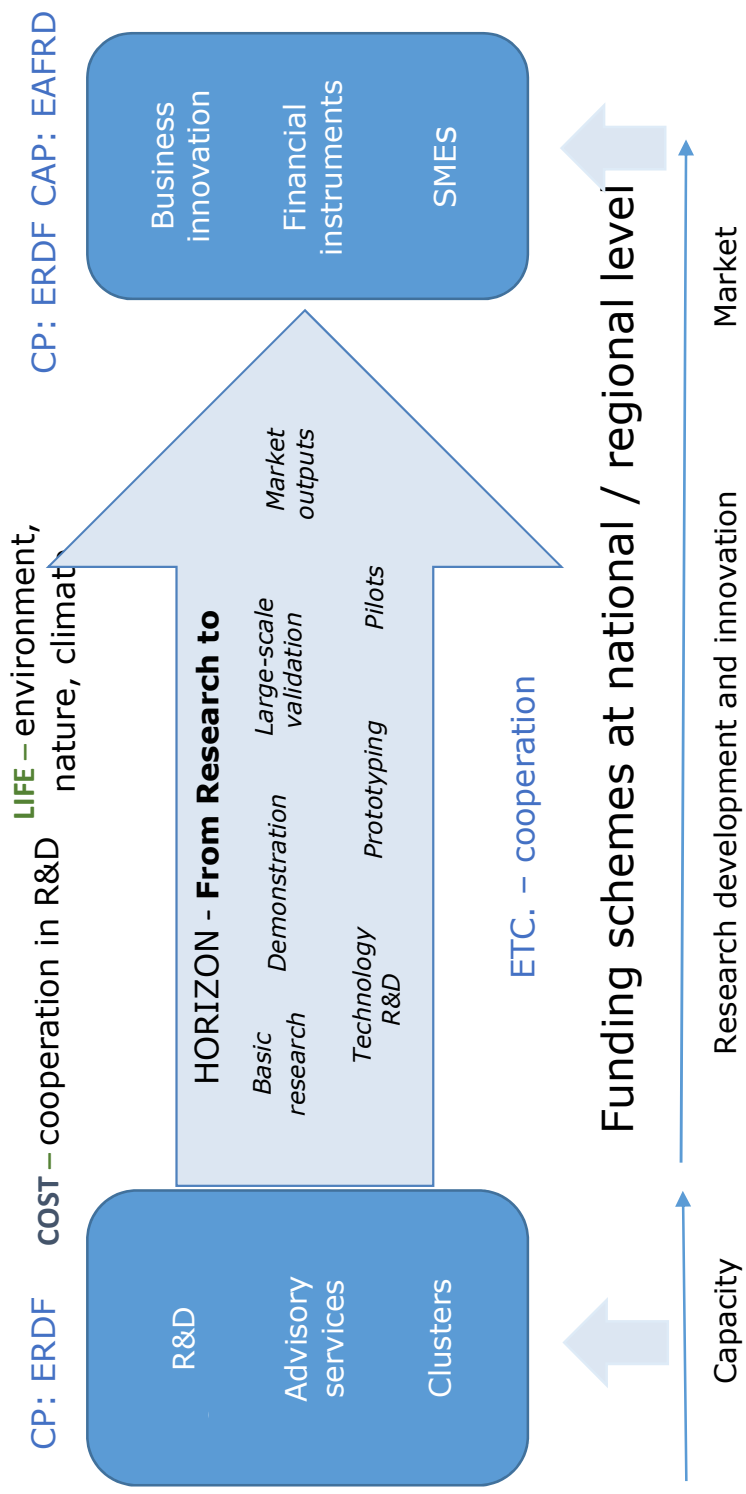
CP: ERDF

R&D

Advisory services

Clusters

COST – cooperation in R&D

LIFE – environment, nature, climate

HORIZON - **From Research to**

*Basic research*

*Technology R&D*

*Demonstration*

*Prototyping*

*Large-scale validation*

*Pilots*

*Market outputs*

ETC. – cooperation

CP: ERDF CAP: EAFRD

Business innovation

Financial instruments

SMEs

Funding schemes at national / regional level

Capacity

Research development and innovation

Market